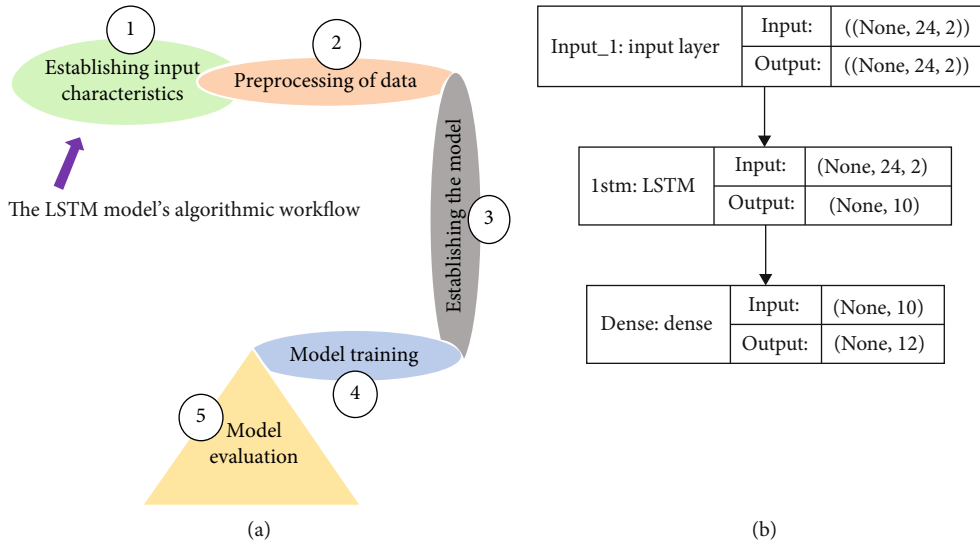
1
Establishing input characteristics

2
Preprocessing of data

3
Establishing the model

4
Model training

5
Model evaluation

The LSTM model's algorithmic workflow

(a)

| Input_1: input layer | Input: | ((None, 24, 2)) |
|---|---|---|
| | Output: | ((None, 24, 2)) |

| 1stm: LSTM | Input: | (None, 24, 2) |
|---|---|---|
| | Output: | (None, 10) |

| Dense: dense | Input: | (None, 10) |
|---|---|---|
| | Output: | (None, 12) |

(b)